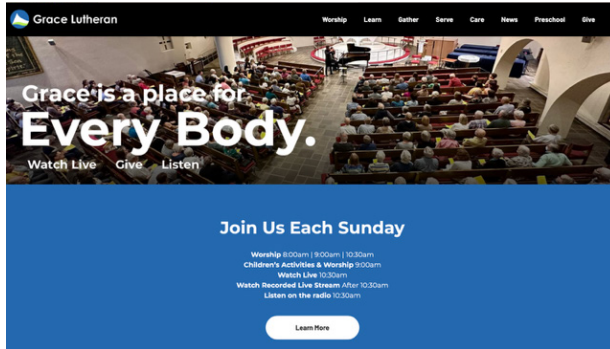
Grace Lutheran

Worship Learn Gather Serve Care News Preschool Give

Grace is a place for
Every Body.

Watch Live Give Listen

Join Us Each Sunday

Worship 8:00am | 9:00am | 10:30am
Children's Activities & Worship 9:00am
Watch Live 10:30am
Watch Recorded Live Stream After 10:30am
Listen on the radio 10:30am

Learn More